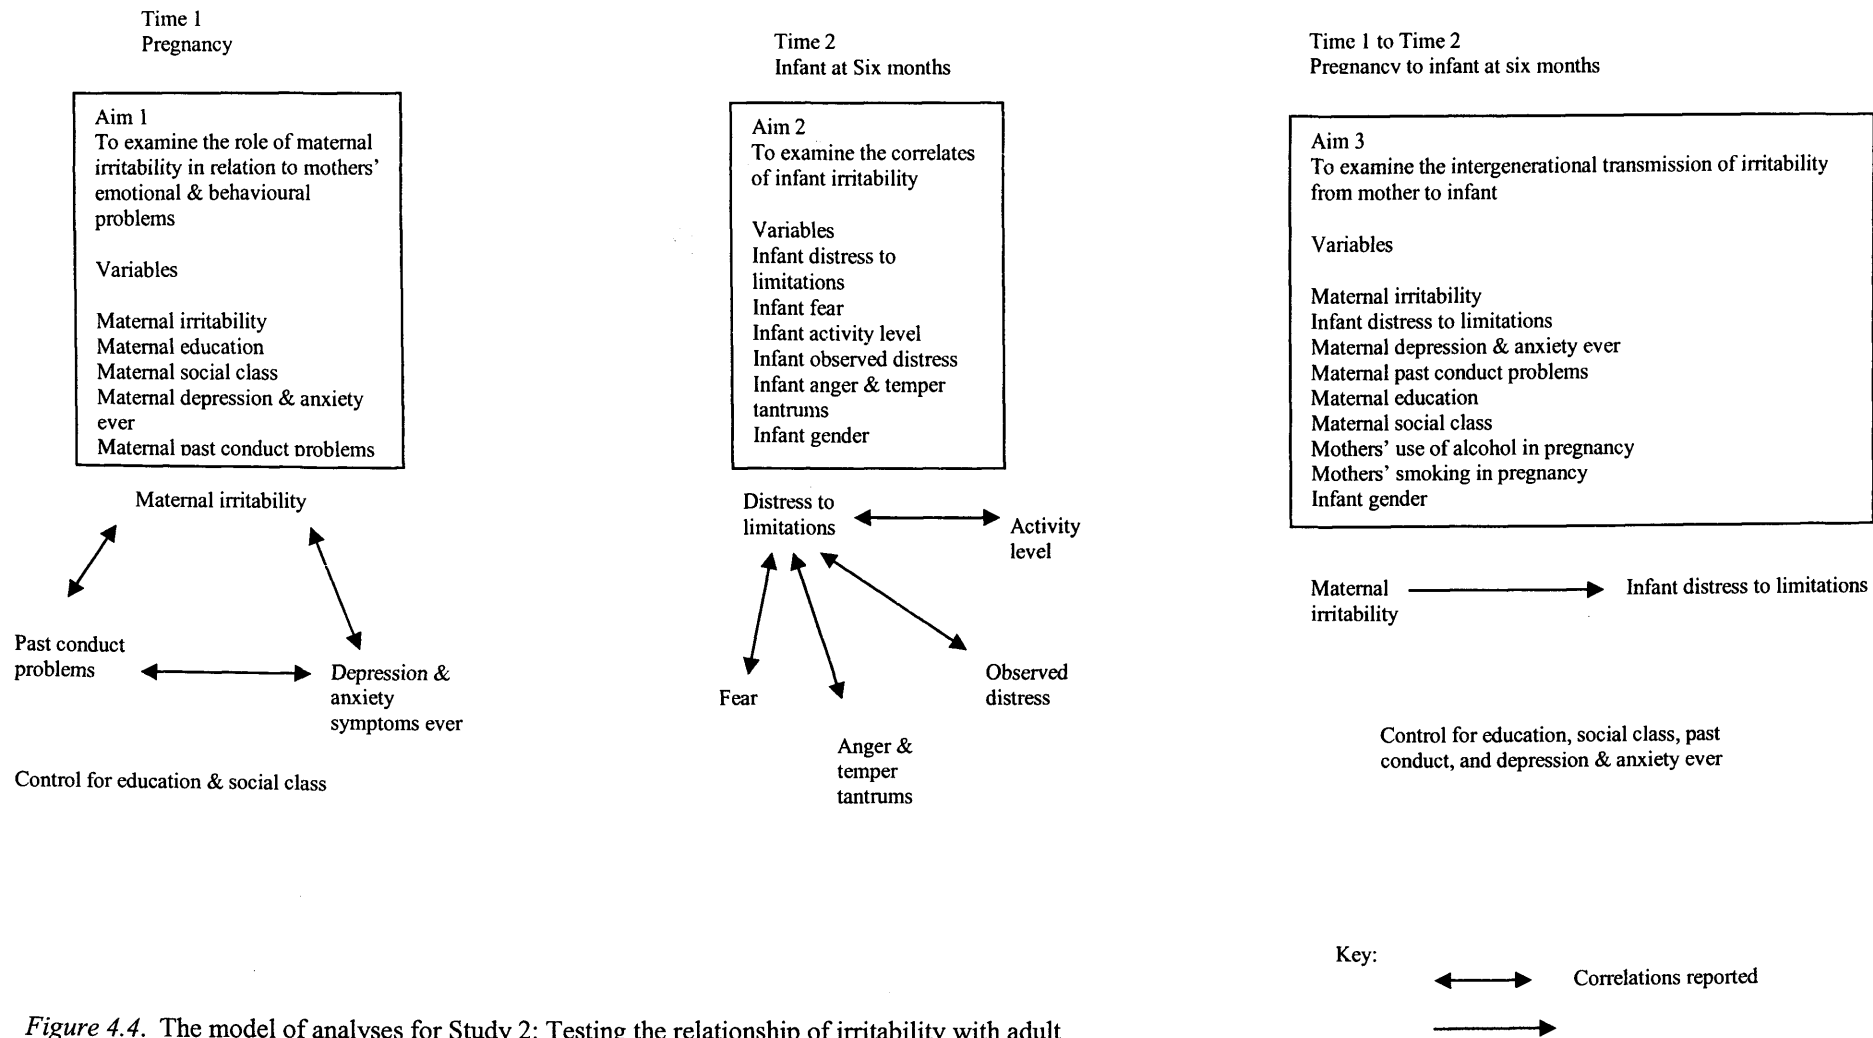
Time 1
Pregnancy

Aim 1
To examine the role of maternal irritability in relation to mothers' emotional & behavioural problems

Variables

Maternal irritability
Maternal education
Maternal social class
Maternal depression & anxiety ever
Maternal past conduct problems

Maternal irritability

Past conduct problems

Depression & anxiety symptoms ever

Control for education & social class

Time 2
Infant at Six months

Aim 2
To examine the correlates of infant irritability

Variables
Infant distress to limitations
Infant fear
Infant activity level
Infant observed distress
Infant anger & temper tantrums
Infant gender

Distress to limitations

Activity level

Fear

Anger & temper tantrums

Observed distress

Time 1 to Time 2
Pregnancy to infant at six months

Aim 3
To examine the intergenerational transmission of irritability from mother to infant

Variables

Maternal irritability
Infant distress to limitations
Maternal depression & anxiety ever
Maternal past conduct problems
Maternal education
Maternal social class
Mothers' use of alcohol in pregnancy
Mothers' smoking in pregnancy
Infant gender

Maternal irritability

Infant distress to limitations

Control for education, social class, past conduct, and depression & anxiety ever

Key:
Correlations reported

*Figure 4.4.* The model of analyses for Study 2: Testing the relationship of irritability with adult